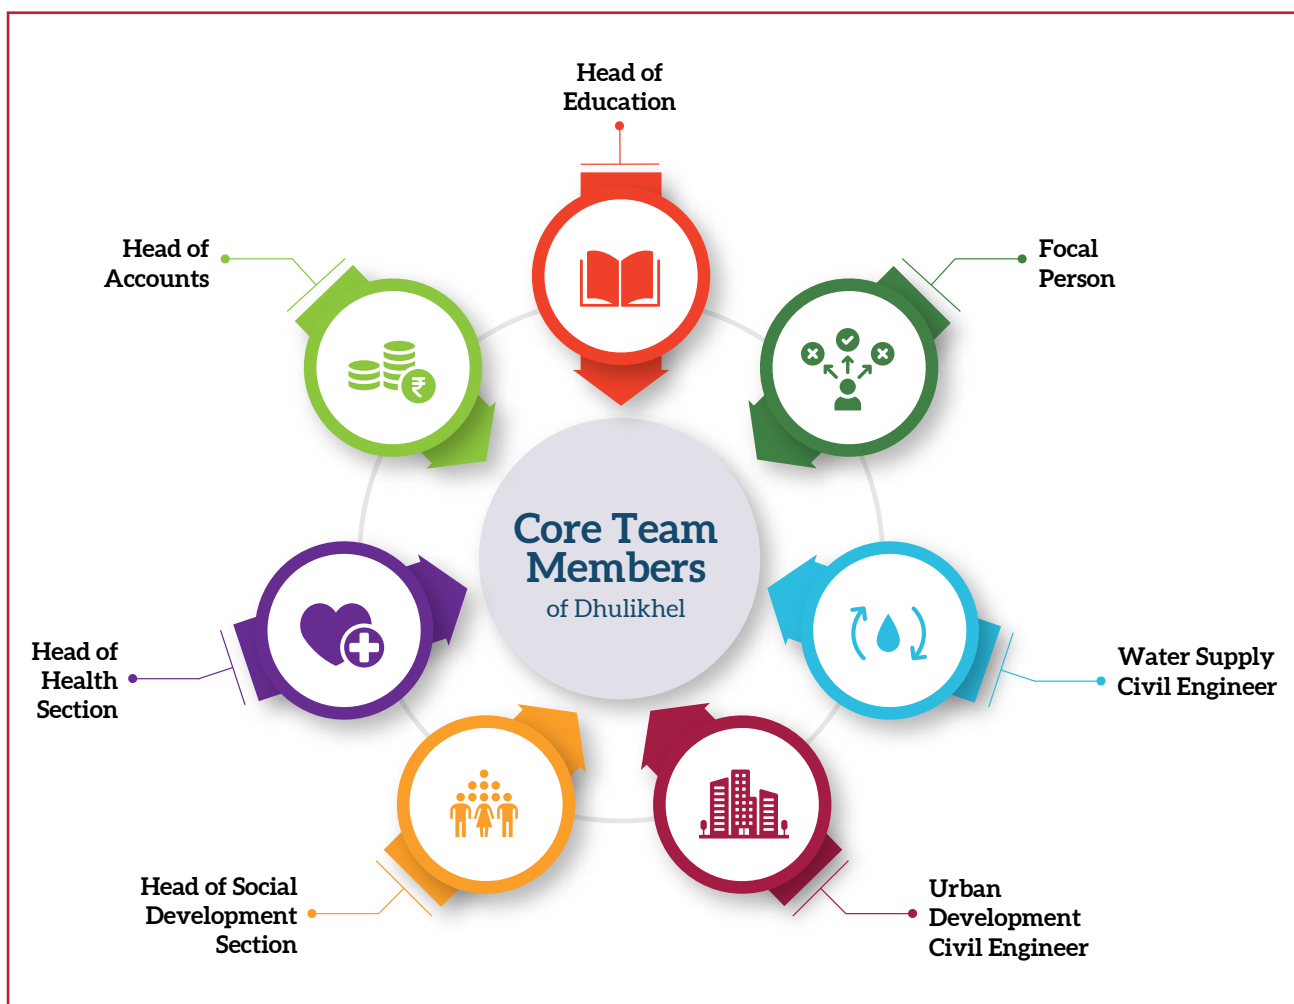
Head of Education

Head of Accounts

Focal Person

Core Team Members
of Dhulikhel

Head of Health Section

Water Supply Civil Engineer

Head of Social Development Section

Urban Development Civil Engineer